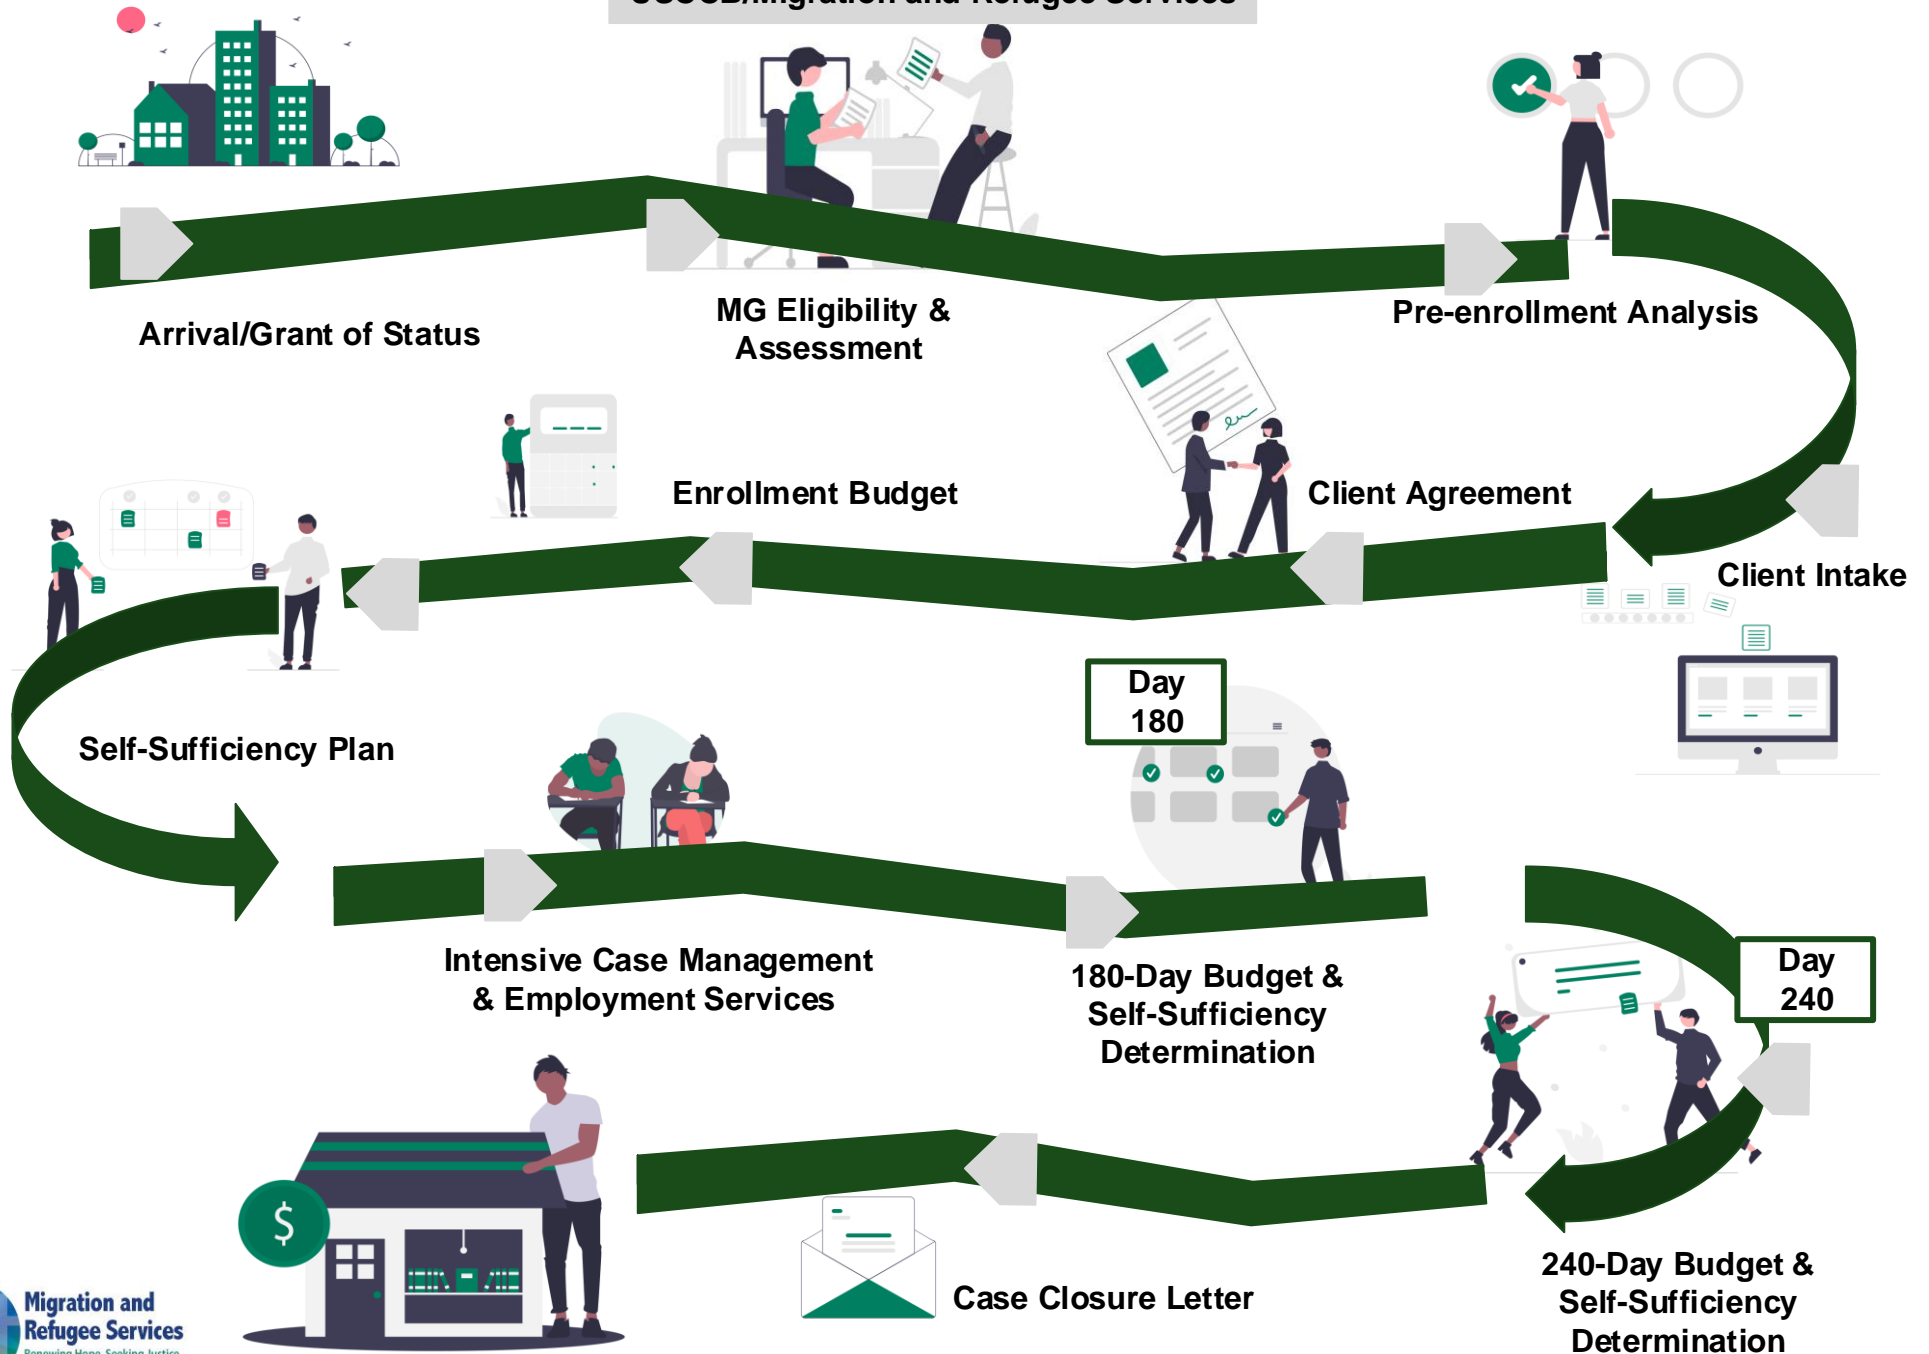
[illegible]/Migration and Refugee Services

Arrival/Grant of Status

MG Eligibility & Assessment

Pre-enrollment Analysis

Enrollment Budget

Client Agreement

Client Intake

Self-Sufficiency Plan

Day 180

Intensive Case Management & Employment Services

180-Day Budget & Self-Sufficiency Determination

Day 240

$

Case Closure Letter

240-Day Budget & Self-Sufficiency Determination

Migration and Refugee Services
Renewing Hope, Seeking Justice